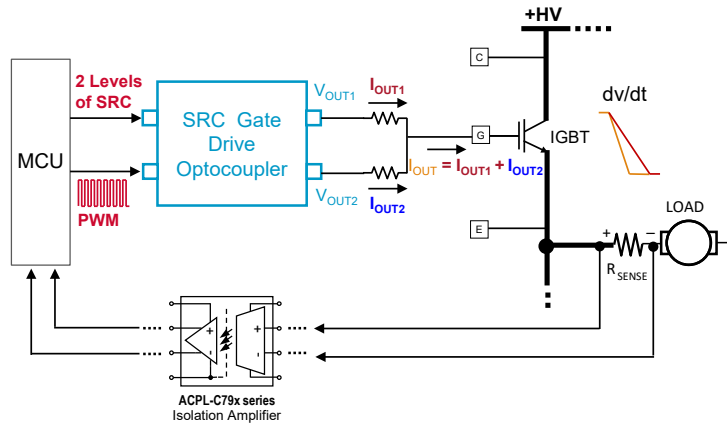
+HV

C

G

E

IGBT

dv/dt

LOAD

MCU

2 Levels of SRC

PWM

SRC Gate Drive Optocoupler

$V_{OUT1}$

$V_{OUT2}$

$I_{OUT1}$

$I_{OUT2}$

$I_{OUT} = I_{OUT1} + I_{OUT2}$

+

−

$R_{SENSE}$

+

-

ACPL-C79x series
Isolation Amplifier